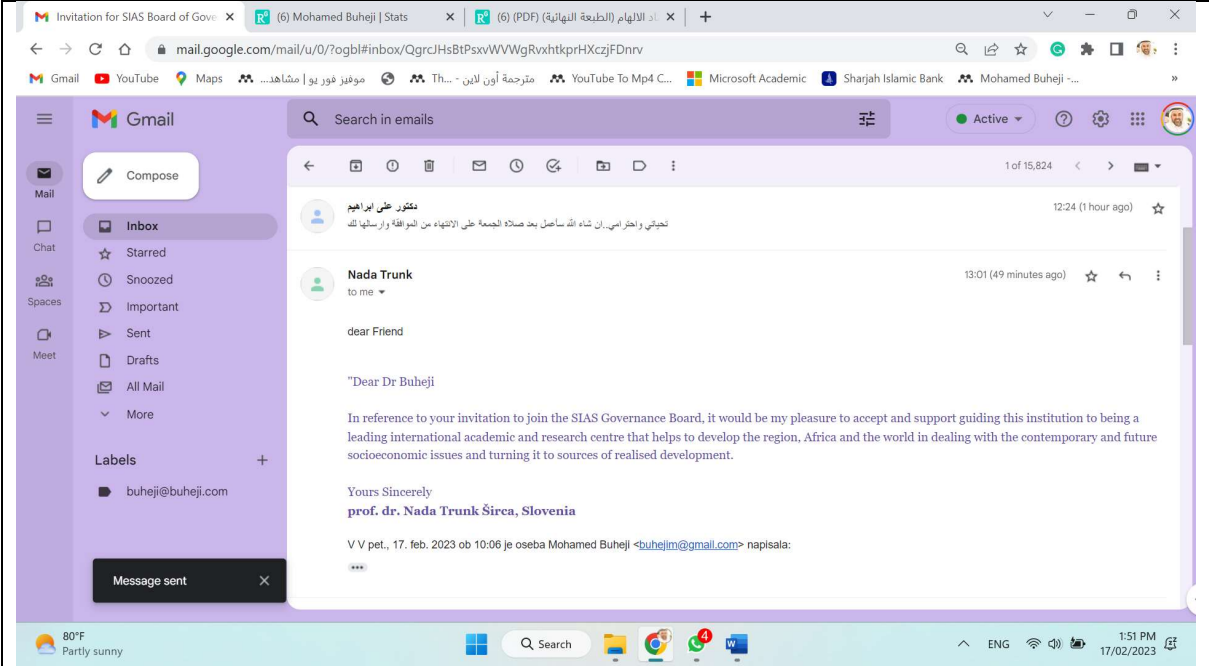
Invitation for SIAS Board of Gove ×
(6) Mohamed Buheji | Stats ×
(6) (PDF) (الطبعة النهائية) الالهام ×
+

mail.google.com/mail/u/0/?ogbl#inbox/QgrcJHsBtPsxvWVWgRvxhtkprHXczjFDnrv

Gmail
YouTube
Maps
موفيز فور يو | مشاهد...
مترجمة أون لاين - Th...
YouTube To Mp4 C...
Microsoft Academic
Sharjah Islamic Bank
Mohamed Buheji -...

Gmail
Search in emails
Active

Mail
Chat
Spaces
Meet

Compose
Inbox
Starred
Snoozed
Important
Sent
Drafts
All Mail
More

Labels
buheji@buheji.com

Message sent

1 of 15,824

دكتور على ابراهيم
تحياتي واحترامي..ان شاء الله سأحصل بعد صلاة الجمعة على الانتهاء من الموافقة وارسالها لك
12:24 (1 hour ago)

Nada Trunk
to me
13:01 (49 minutes ago)

dear Friend

"Dear Dr Buheji

In reference to your invitation to join the SIAS Governance Board, it would be my pleasure to accept and support guiding this institution to being a leading international academic and research centre that helps to develop the region, Africa and the world in dealing with the contemporary and future socioeconomic issues and turning it to sources of realised development.

Yours Sincerely
prof. dr. Nada Trunk Širca, Slovenia

V V pet., 17. feb. 2023 ob 10:06 je oseba Mohamed Buheji <buhejim@gmail.com> napisala:

80°F
Partly sunny
Search
ENG
1:51 PM
17/02/2023